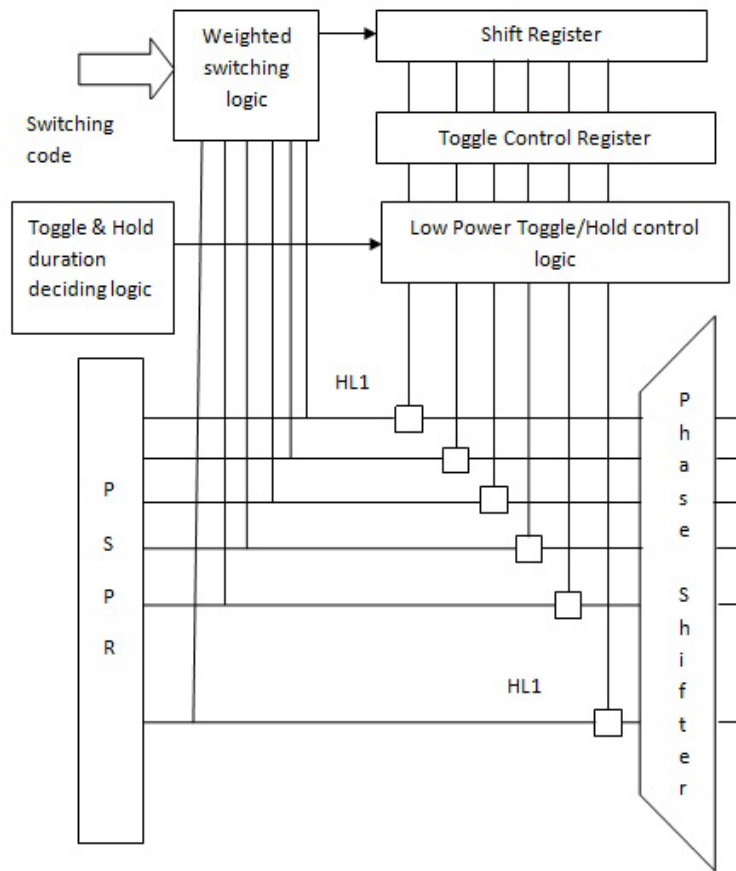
Weighted switching logic

Shift Register

Switching code

Toggle Control Register

Toggle & Hold duration deciding logic

Low Power Toggle/Hold control logic

HL1

P
S
P
R

P
h
a
s
e

S
h
i
f
t
e
r

HL1